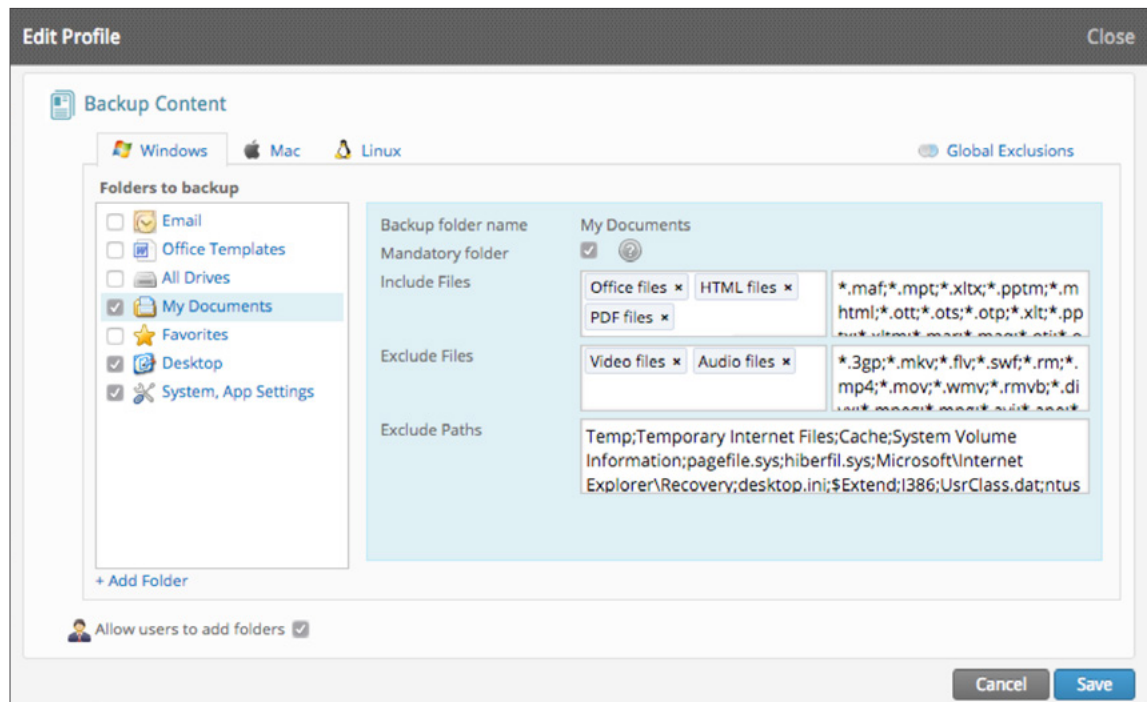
Edit Profile
Close

Backup Content

Windows
Mac
Linux
Global Exclusions

Folders to backup

Email
Office Templates
All Drives
My Documents
Favorites
Desktop
System, App Settings

+ Add Folder

Backup folder name
My Documents
Mandatory folder
Include Files
Office files ×
HTML files ×
PDF files ×
*.maf;*.mpt;*.xltx;*.pptm;*.mhtml;*.ott;*.ots;*.otp;*.xlt;*.pp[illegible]
Exclude Files
Video files ×
Audio files ×
*.3gp;*.mkv;*.flv;*.swf;*.rm;*.mp4;*.mov;*.wmv;*.rmvb;*.di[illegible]
Exclude Paths
Temp;Temporary Internet Files;Cache;System Volume Information;pagefile.sys;hiberfil.sys;Microsoft\Internet Explorer\Recovery;desktop.ini;$Extend;I386;UsrClass.dat;ntus

Allow users to add folders

Cancel
Save